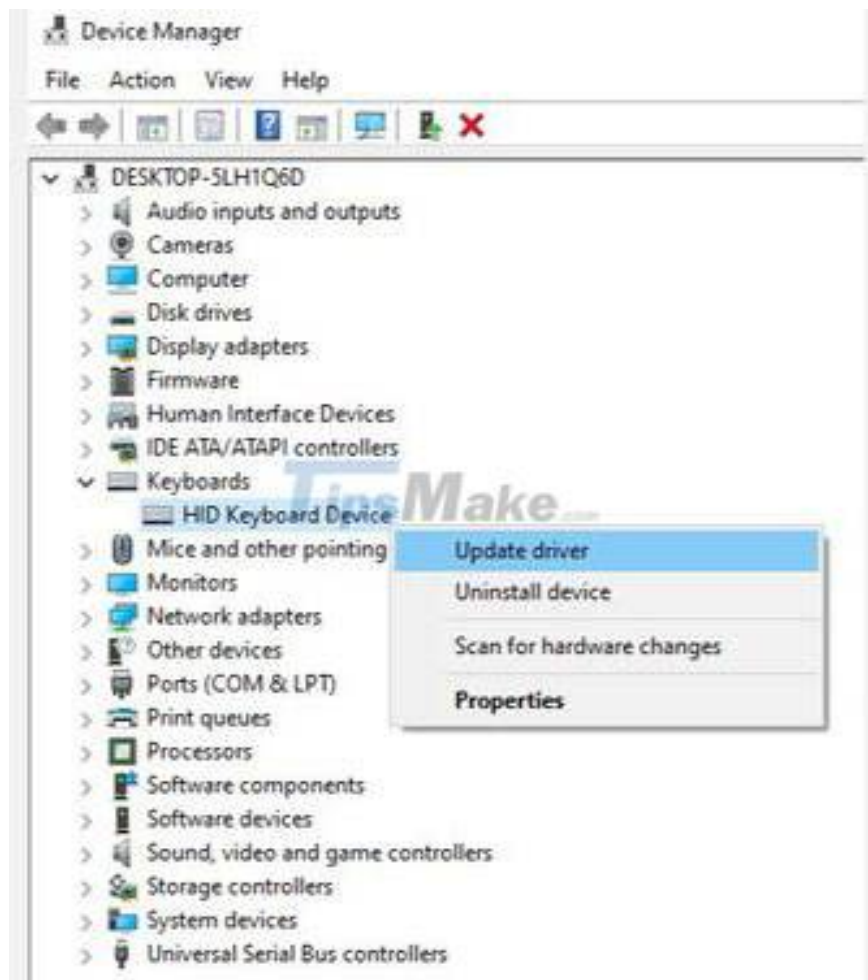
Device Manager

File Action View Help

DESKTOP-5LH1Q6D
Audio inputs and outputs
Cameras
Computer
Disk drives
Display adapters
Firmware
Human Interface Devices
IDE ATA/ATAPI controllers
Keyboards
HID Keyboard Device
Mice and other pointing
Monitors
Network adapters
Other devices
Ports (COM & LPT)
Print queues
Processors
Software components
Software devices
Sound, video and game controllers
Storage controllers
System devices
Universal Serial Bus controllers

Update driver
Uninstall device
Scan for hardware changes
Properties

TipsMake